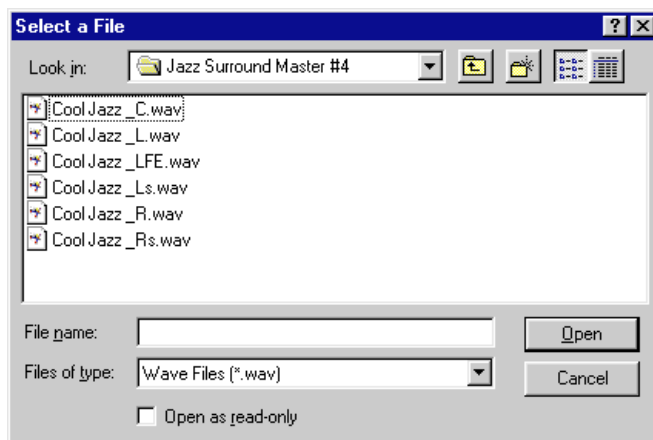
Select a File

? X

Look in: Jazz Surround Master #4

Cool Jazz _C.wav
Cool Jazz _L.wav
Cool Jazz _LFE.wav
Cool Jazz _Ls.wav
Cool Jazz _R.wav
Cool Jazz _Rs.wav

File name:

Open

Files of type: Wave Files (*.wav)

Cancel

Open as read-only